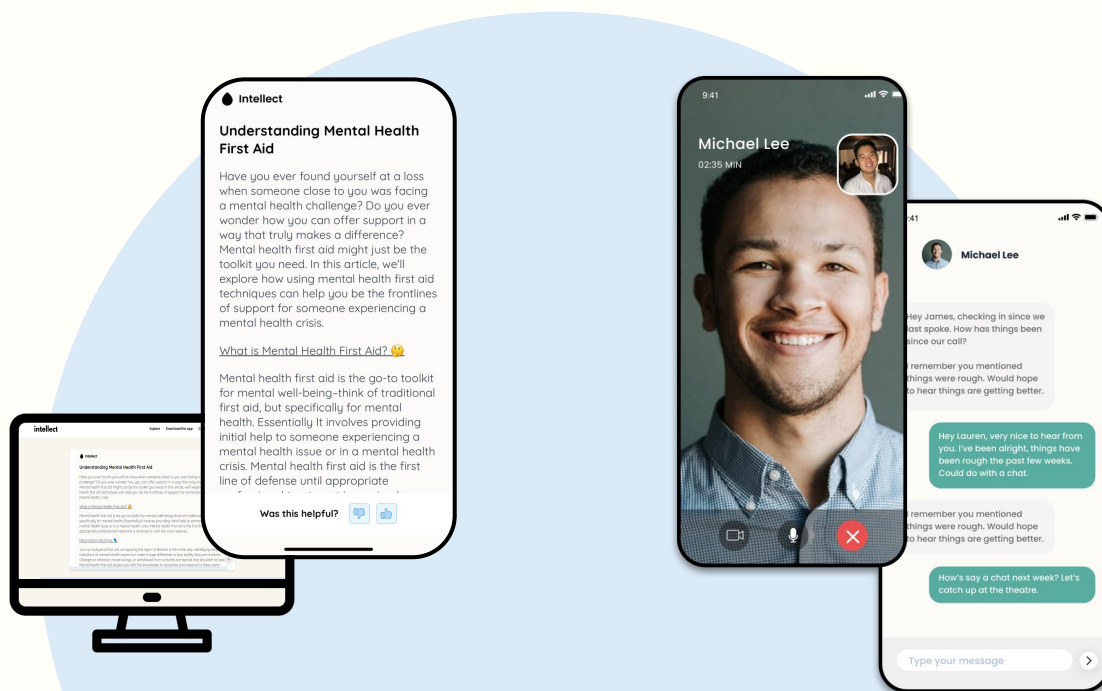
Intellect

Understanding Mental Health First Aid

Have you ever found yourself at a loss when someone close to you was facing a mental health challenge? Do you ever wonder how you can offer support in a way that truly makes a difference? Mental health first aid might just be the toolkit you need. In this article, we'll explore how using mental health first aid techniques can help you be the frontlines of support for someone experiencing a mental health crisis.

What is Mental Health First Aid? 🤔

Mental health first aid is the go-to toolkit for mental well-being–think of traditional first aid, but specifically for mental health. Essentially It involves providing initial help to someone experiencing a mental health issue or in a mental health crisis. Mental health first aid is the first line of defense until appropriate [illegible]

Was this helpful?

intellect

Explore Download the app

Intellect

Understanding Mental Health First Aid

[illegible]

9:41

Michael Lee

02:35 MIN

:41

Michael Lee

Hey James, checking in since we last spoke. How has things been since our call?

remember you mentioned things were rough. Would hope to hear things are getting better.

Hey Lauren, very nice to hear from you. I've been alright, things have been rough the past few weeks. Could do with a chat.

remember you mentioned things were rough. Would hope to hear things are getting better.

How's say a chat next week? Let's catch up at the theatre.

Type your message